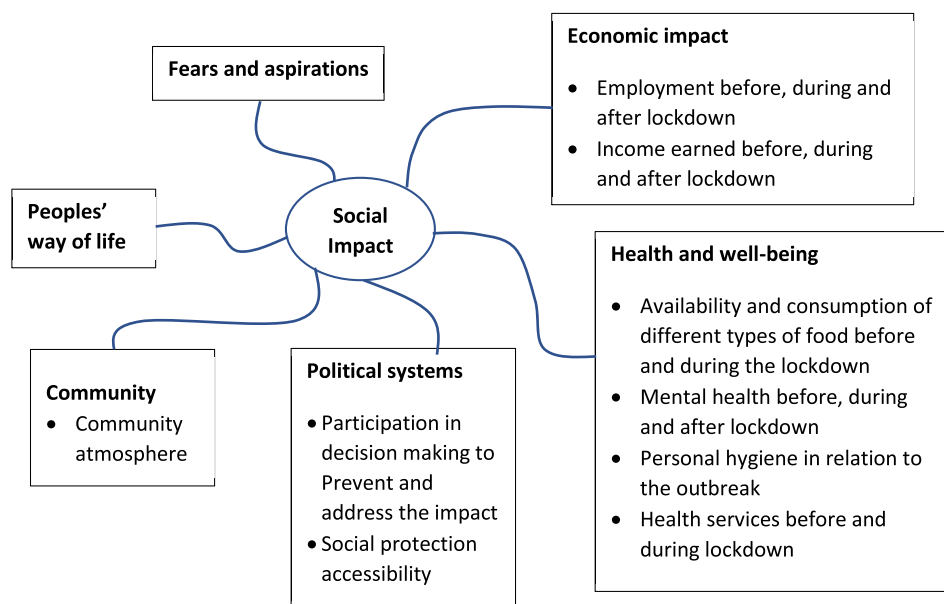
Fears and aspirations

Economic impact
- Employment before, during and after lockdown
- Income earned before, during and after lockdown

Peoples' way of life

Social Impact

Health and well-being
- Availability and consumption of different types of food before and during the lockdown
- Mental health before, during and after lockdown
- Personal hygiene in relation to the outbreak
- Health services before and during lockdown

Community
- Community atmosphere

Political systems
- Participation in decision making to Prevent and address the impact
- Social protection accessibility